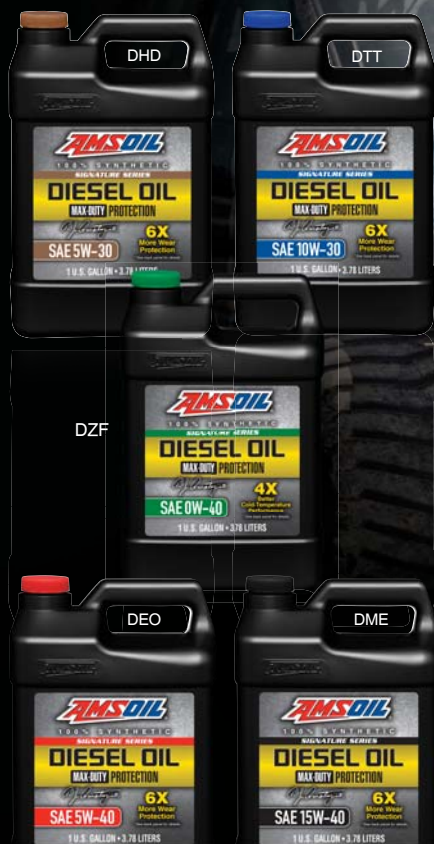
DHD

AMSOIL
100% SYNTHETIC
SIGNATURE SERIES
DIESEL OIL
MAX-DUTY PROTECTION
SAE 5W-30
6X More Wear Protection
1 U.S. GALLON • 3.78 LITERS

DTT

AMSOIL
100% SYNTHETIC
SIGNATURE SERIES
DIESEL OIL
MAX-DUTY PROTECTION
SAE 10W-30
6X More Wear Protection
1 U.S. GALLON • 3.78 LITERS

DZF

AMSOIL
100% SYNTHETIC
SIGNATURE SERIES
DIESEL OIL
MAX-DUTY PROTECTION
SAE 0W-40
4X Better Cold-Temperature Performance
1 U.S. GALLON • 3.78 LITERS

DEO

AMSOIL
100% SYNTHETIC
SIGNATURE SERIES
DIESEL OIL
MAX-DUTY PROTECTION
SAE 5W-40
6X More Wear Protection
1 U.S. GALLON • 3.78 LITERS

DME

AMSOIL
100% SYNTHETIC
SIGNATURE SERIES
DIESEL OIL
MAX-DUTY PROTECTION
SAE 15W-40
6X More Wear Protection
1 U.S. GALLON • 3.78 LITERS